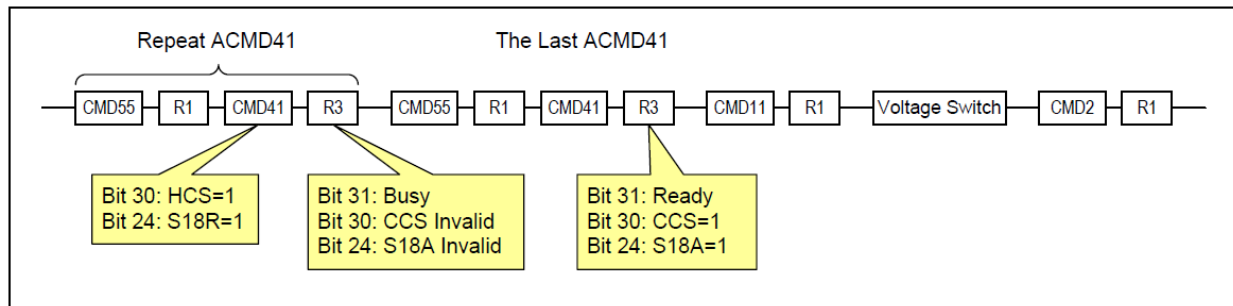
Repeat ACMD41

The Last ACMD41

CMD55 R1 CMD41 R3 CMD55 R1 CMD41 R3 CMD11 R1 Voltage Switch CMD2 R1

Bit 30: HCS=1
Bit 24: S18R=1

Bit 31: Busy
Bit 30: CCS Invalid
Bit 24: S18A Invalid

Bit 31: Ready
Bit 30: CCS=1
Bit 24: S18A=1